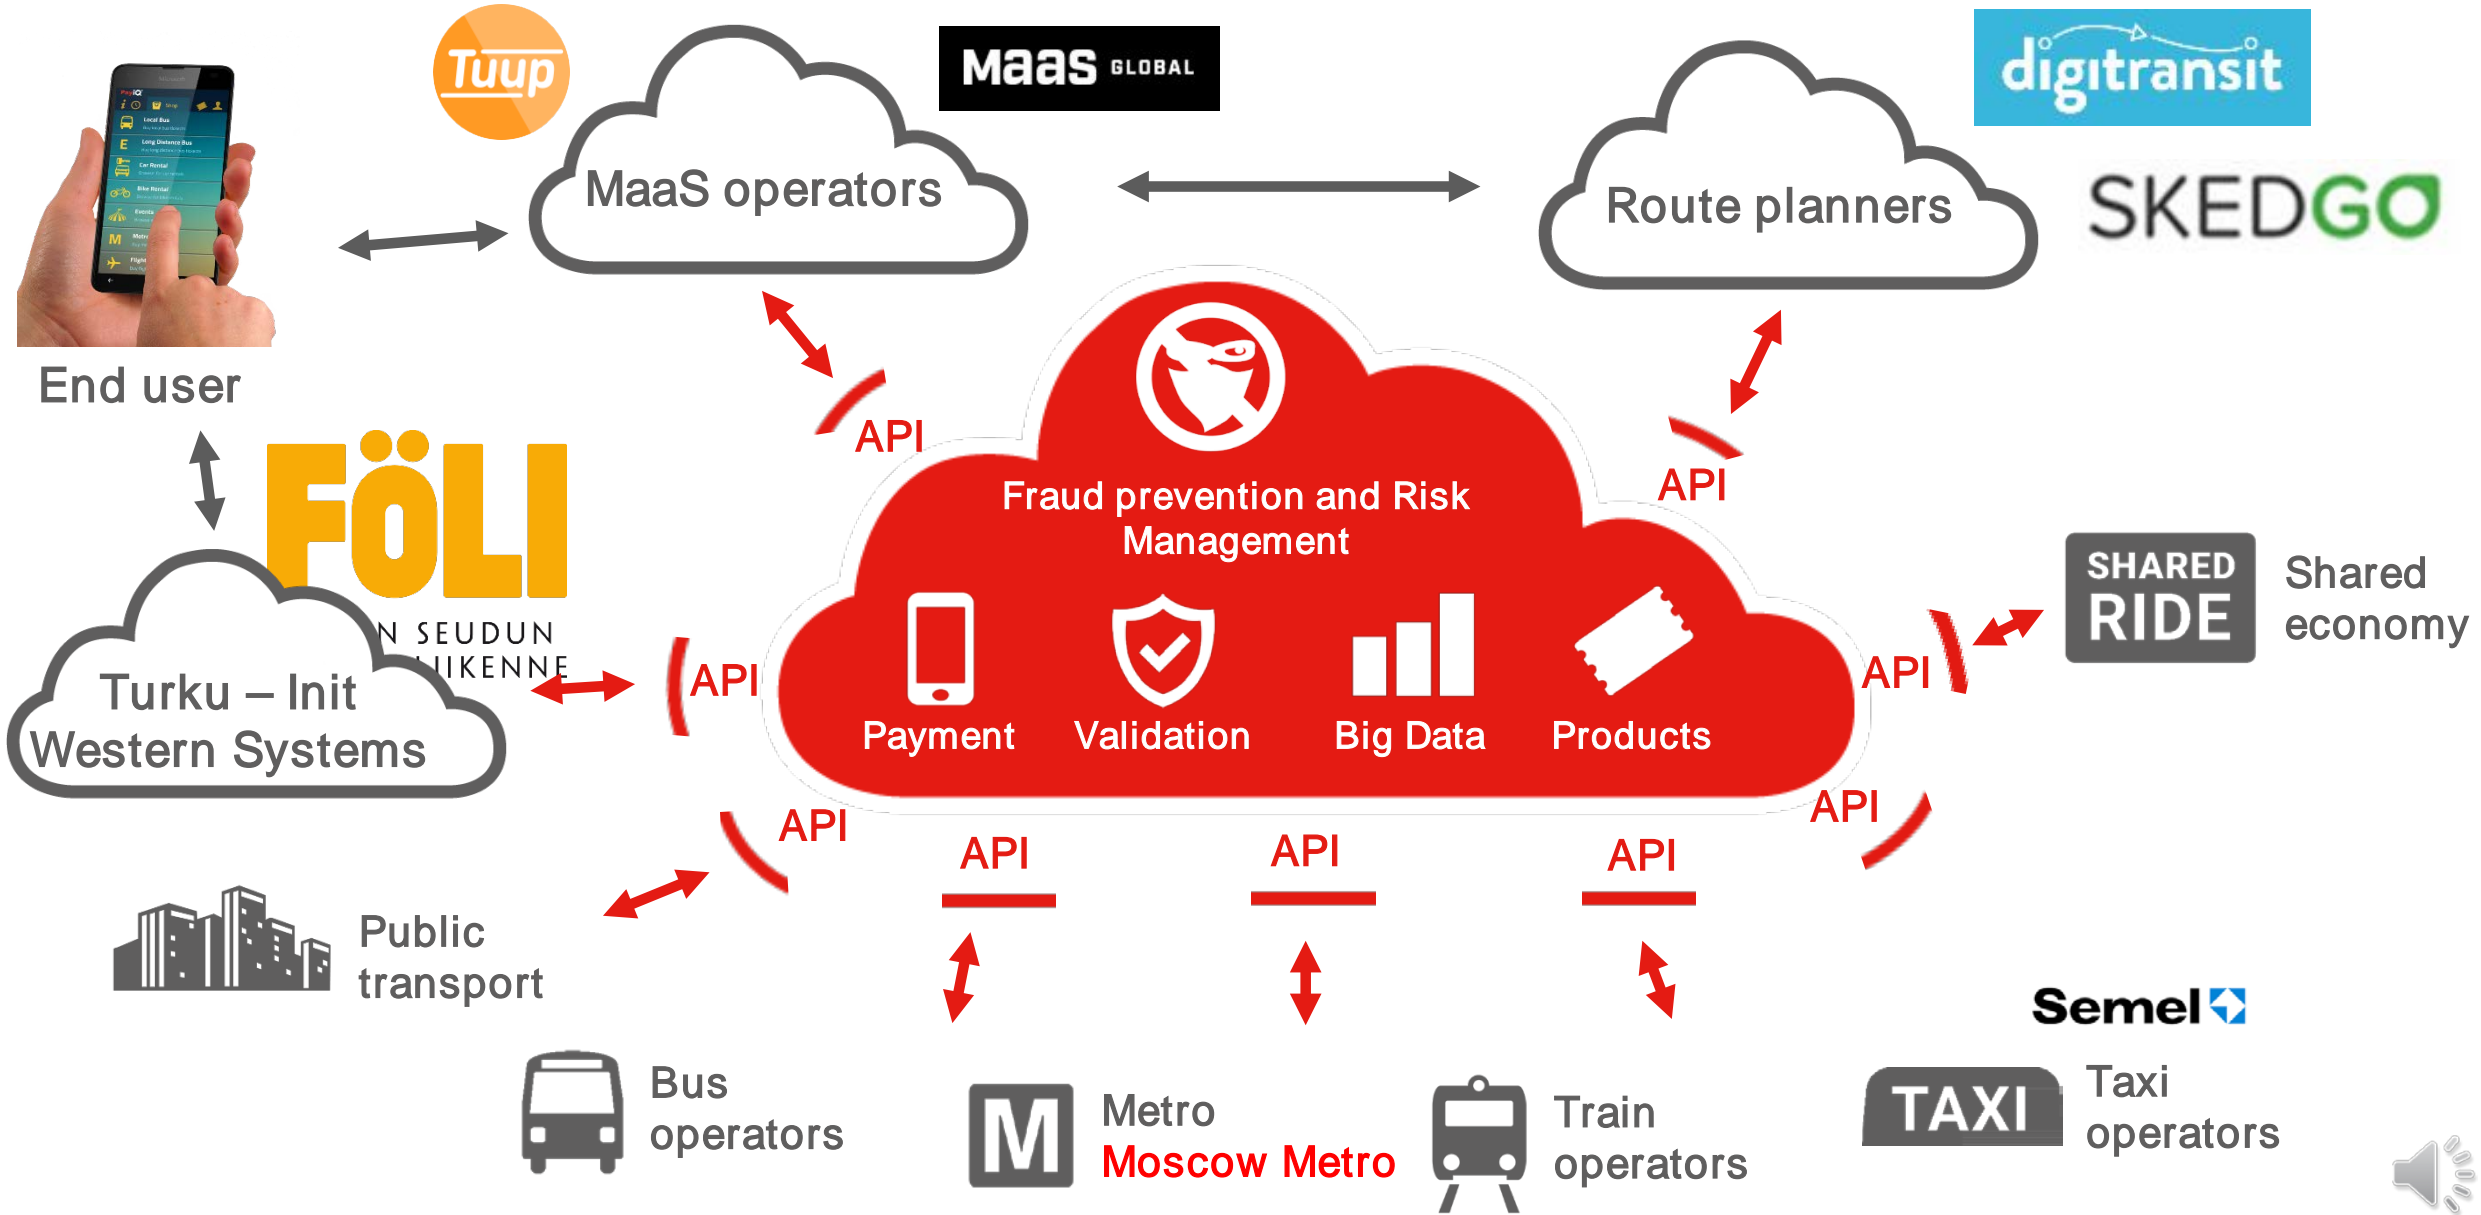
Tuup

MaaS operators

MaaS GLOBAL

digitransit

Route planners

SKEDGO

End user

API

API

Fraud prevention and Risk Management

FÖLI

N SEUDUN
IKENNE

Turku – Init Western Systems

API

Payment

Validation

Big Data

Products

API

SHARED RIDE

Shared economy

API

API

API

API

API

Public transport

Semel

Bus operators

M

Metro
Moscow Metro

Train operators

TAXI

Taxi operators